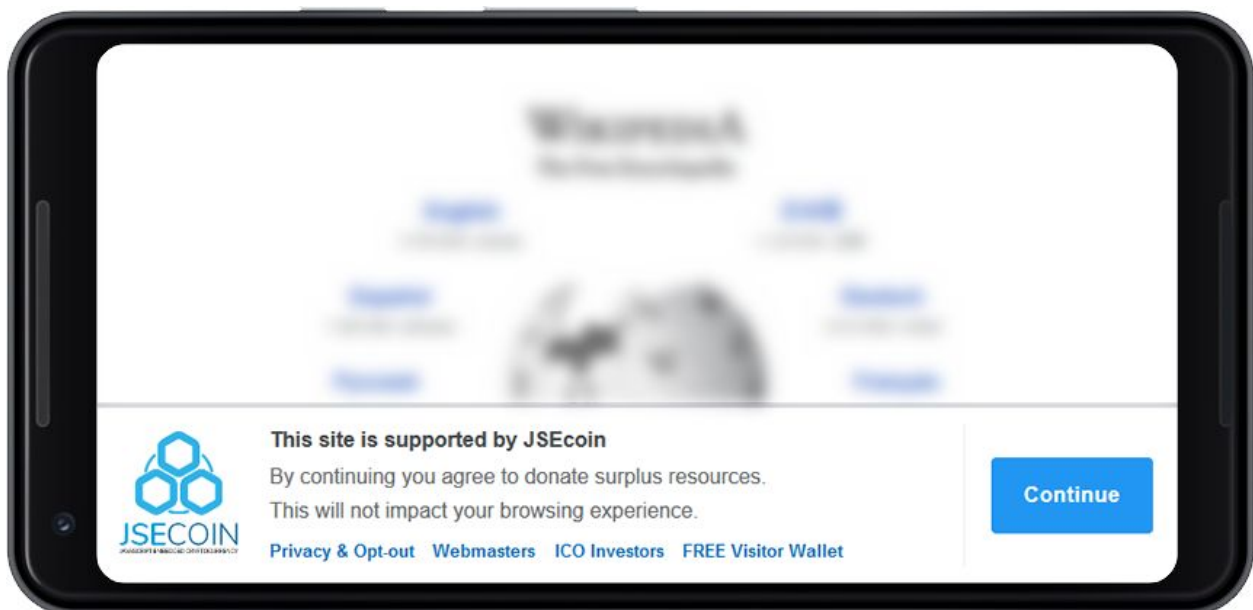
JSECOIN
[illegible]

This site is supported by JSEcoin

By continuing you agree to donate surplus resources.

This will not impact your browsing experience.

Privacy & Opt-out Webmasters ICO Investors FREE Visitor Wallet

Continue